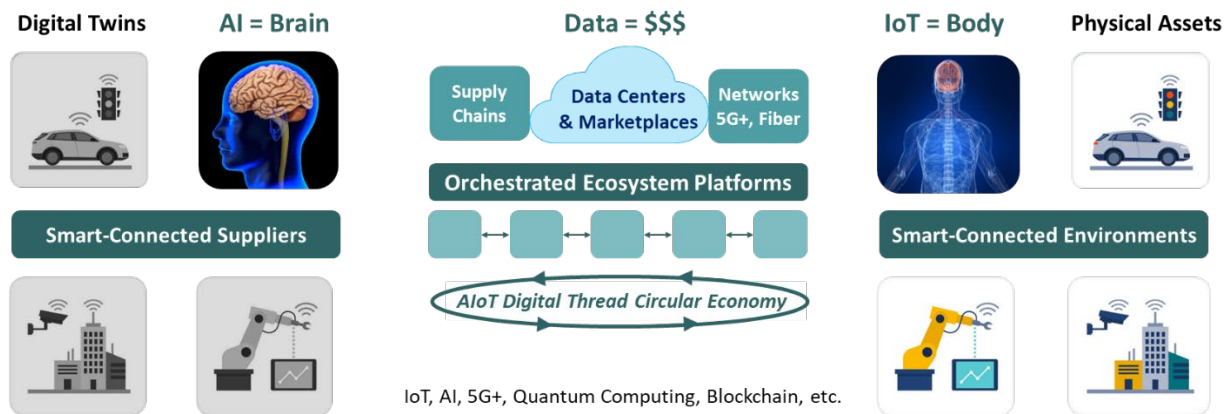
Digital Twins

AI = Brain

Data = $$$

IoT = Body

Physical Assets

Supply Chains

Data Centers & Marketplaces

Networks 5G+, Fiber

Orchestrated Ecosystem Platforms

Smart-Connected Suppliers

Smart-Connected Environments

AIoT Digital Thread Circular Economy

IoT, AI, 5G+, Quantum Computing, Blockchain, etc.